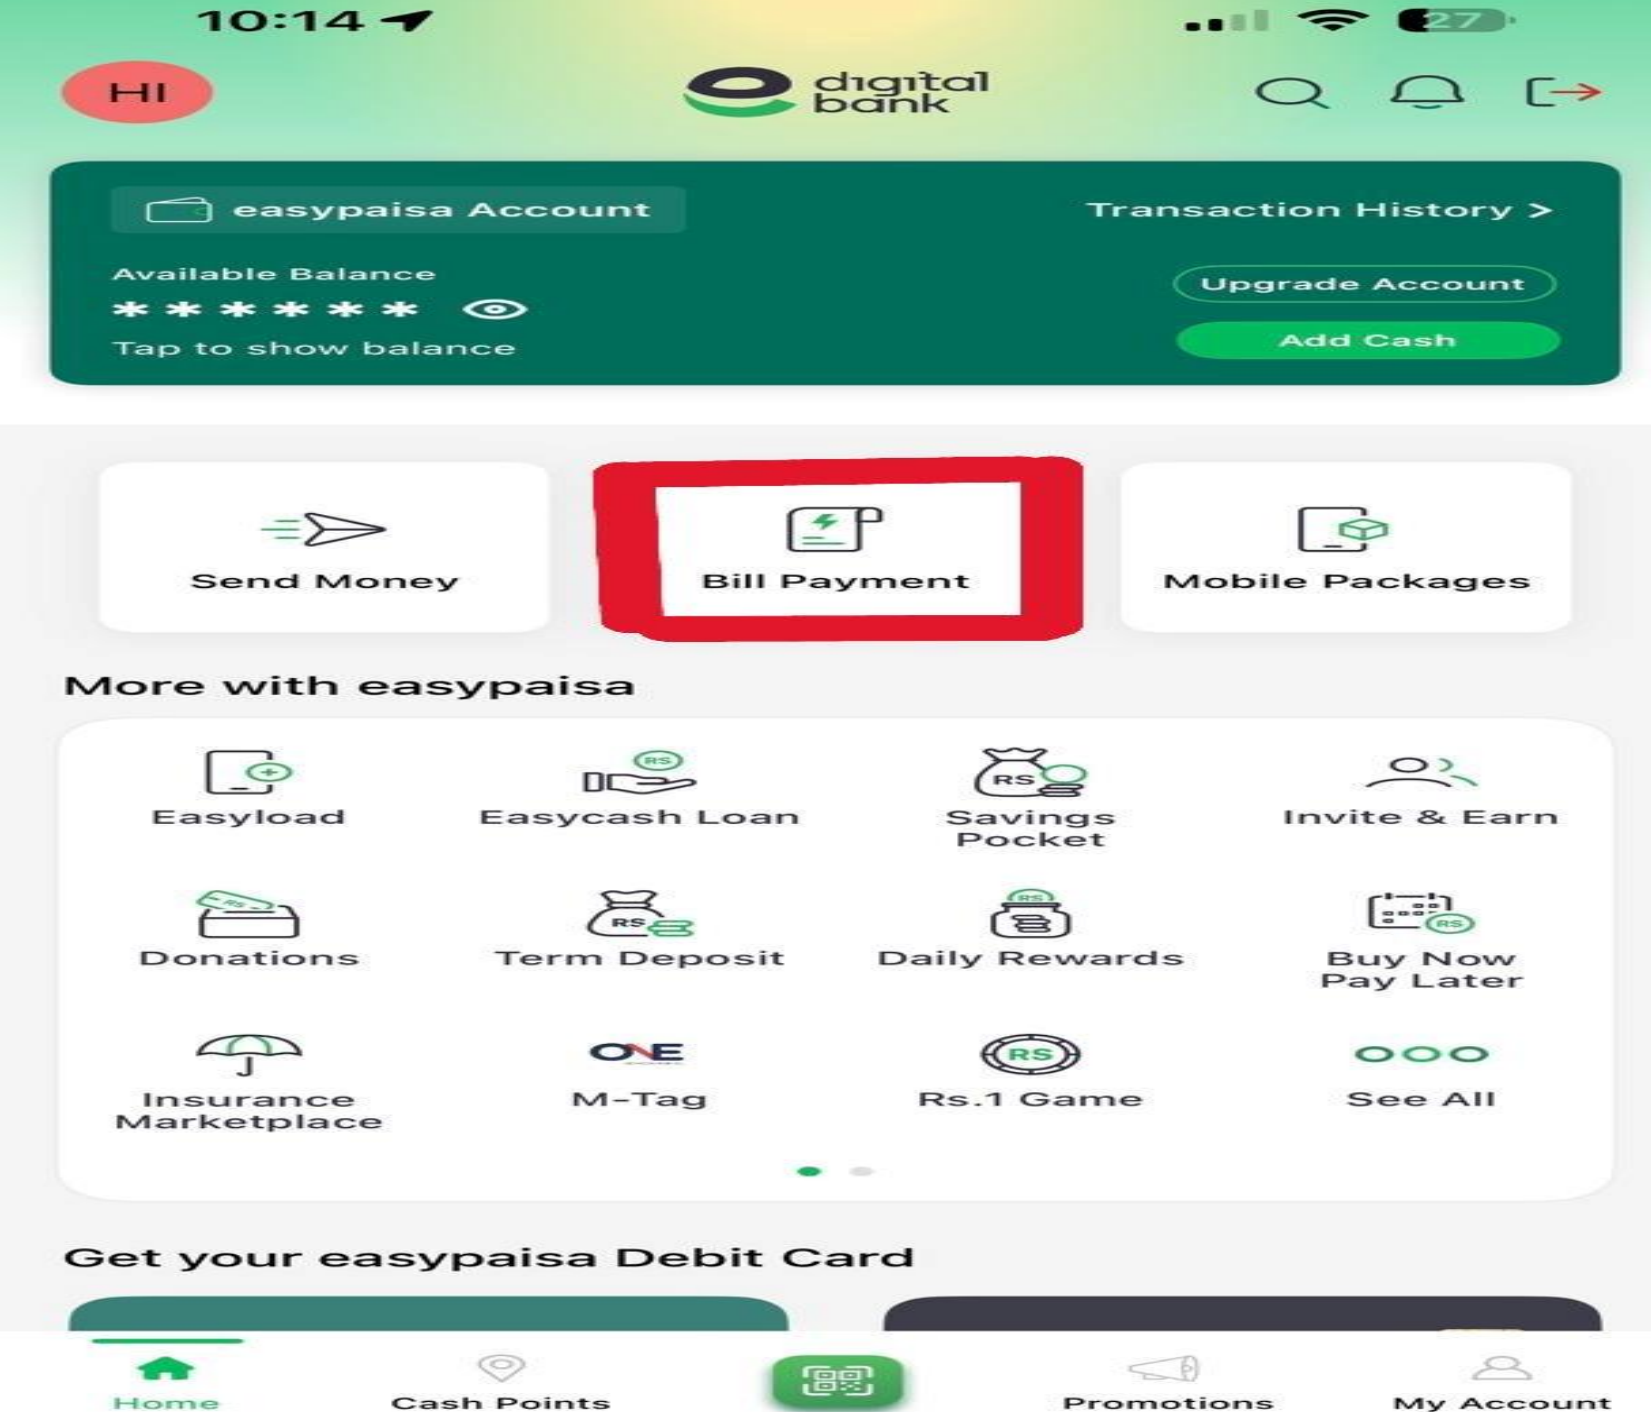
10:14

27

HI

digital bank

easypaisa Account

Transaction History >

Available Balance

\*\*\*\*\*\*

Tap to show balance

Upgrade Account

Add Cash

Send Money

Bill Payment

Mobile Packages

More with easypaisa

Easyload

Easycash Loan

Savings Pocket

Invite & Earn

Donations

Term Deposit

Daily Rewards

Buy Now Pay Later

Insurance Marketplace

M-Tag

Rs.1 Game

See All

Get your easypaisa Debit Card

Home

Cash Points

Promotions

My Account